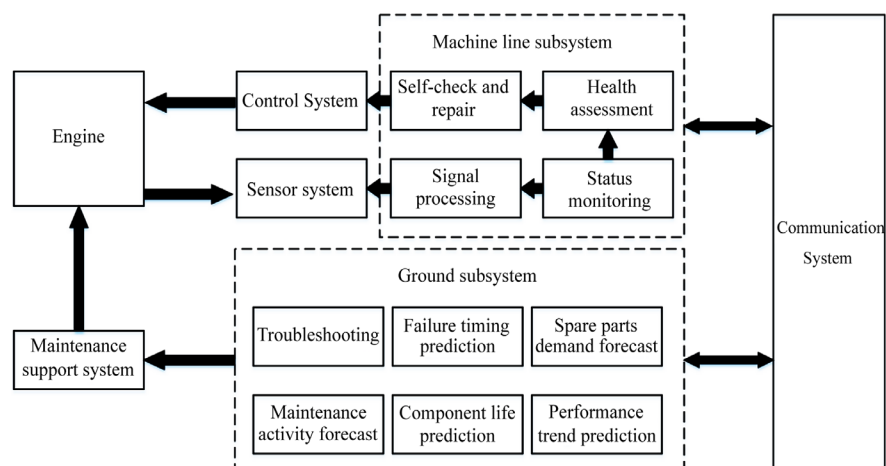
Machine line subsystem

Engine

Control System

Self-check and repair

Health assessment

Sensor system

Signal processing

Status monitoring

Communication System

Ground subsystem

Maintenance support system

Troubleshooting

Failure timing prediction

Spare parts demand forecast

Maintenance activity forecast

Component life prediction

Performance trend prediction